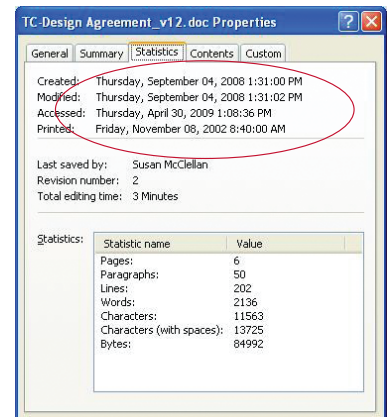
TC-Design Agreement_v12.doc Properties

?

X

General

Summary

Statistics

Contents

Custom

Created: Thursday, September 04, 2008 1:31:00 PM
Modified: Thursday, September 04, 2008 1:31:02 PM
Accessed: Thursday, April 30, 2009 1:08:36 PM
Printed: Friday, November 08, 2002 8:40:00 AM

Last saved by: Susan McClellan
Revision number: 2
Total editing time: 3 Minutes

Statistics:

| Statistic name | Value |
|---|---|
| Pages: | 6 |
| Paragraphs: | 50 |
| Lines: | 202 |
| Words: | 2136 |
| Characters: | 11563 |
| Characters (with spaces): | 13725 |
| Bytes: | 84992 |